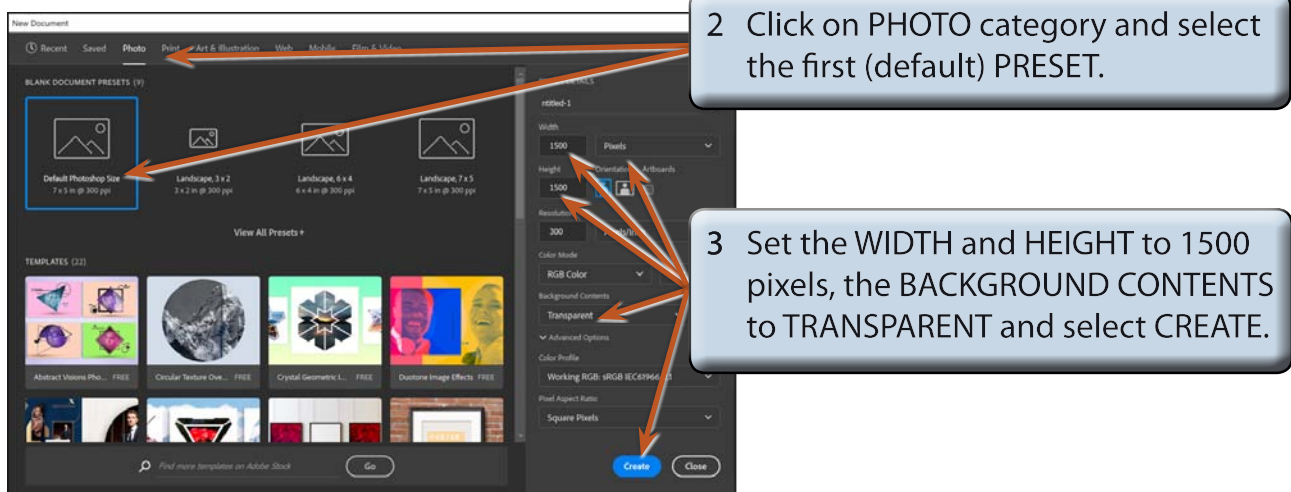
New Document

Recent Saved Photo Print Art & Illustration Web Mobile Film & Video

2 Click on PHOTO category and select the first (default) PRESET.

BLANK DOCUMENT PRESETS (9)

Default Photoshop Size
7 x 5 in @ 300 ppi

Landscape, 3 x 2
3 x 2 in @ 300 ppi

Landscape, 6 x 4
6 x 4 in @ 300 ppi

Landscape, 7 x 5
7 x 5 in @ 300 ppi

View All Presets +

TEMPLATES (22)

Abstract Visions Pho... FREE

Circular Texture Ove... FREE

Crystal Geometric I... FREE

Duotone Image Effects FREE

Find more templates on Adobe Stock

Go

ntitled-1

Width
1500
Pixels

Height
1500
Orientation
Artboards

Resolution
300

Color Mode
RGB Color

Background Contents
Transparent

Advanced Options

Color Profile
Working RGB: sRGB IEC61966

Pixel Aspect Ratio
Square Pixels

3 Set the WIDTH and HEIGHT to 1500 pixels, the BACKGROUND CONTENTS to TRANSPARENT and select CREATE.

Create
Close